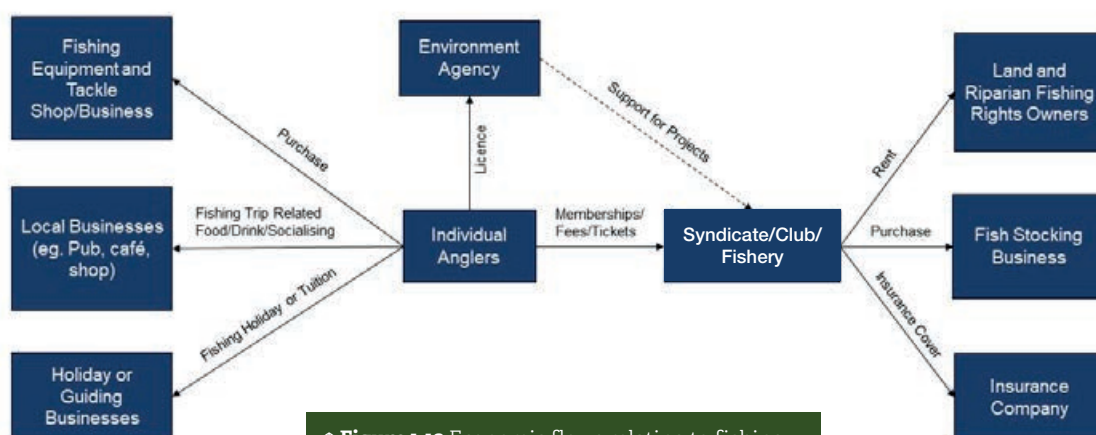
Fishing Equipment and Tackle Shop/Business

Environment Agency

Land and Riparian Fishing Rights Owners

Purchase

Licence

Support for Projects

Rent

Local Businesses (eg. Pub, café, shop)

Fishing Trip Related Food/Drink/Socialising

Individual Anglers

Memberships/ Fees/Tickets

Syndicate/Club/ Fishery

Purchase

Fish Stocking Business

Fishing Holiday or Tuition

Insurance Cover

Holiday or Guiding Businesses

Insurance Company

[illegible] Economic flows relating to fishing